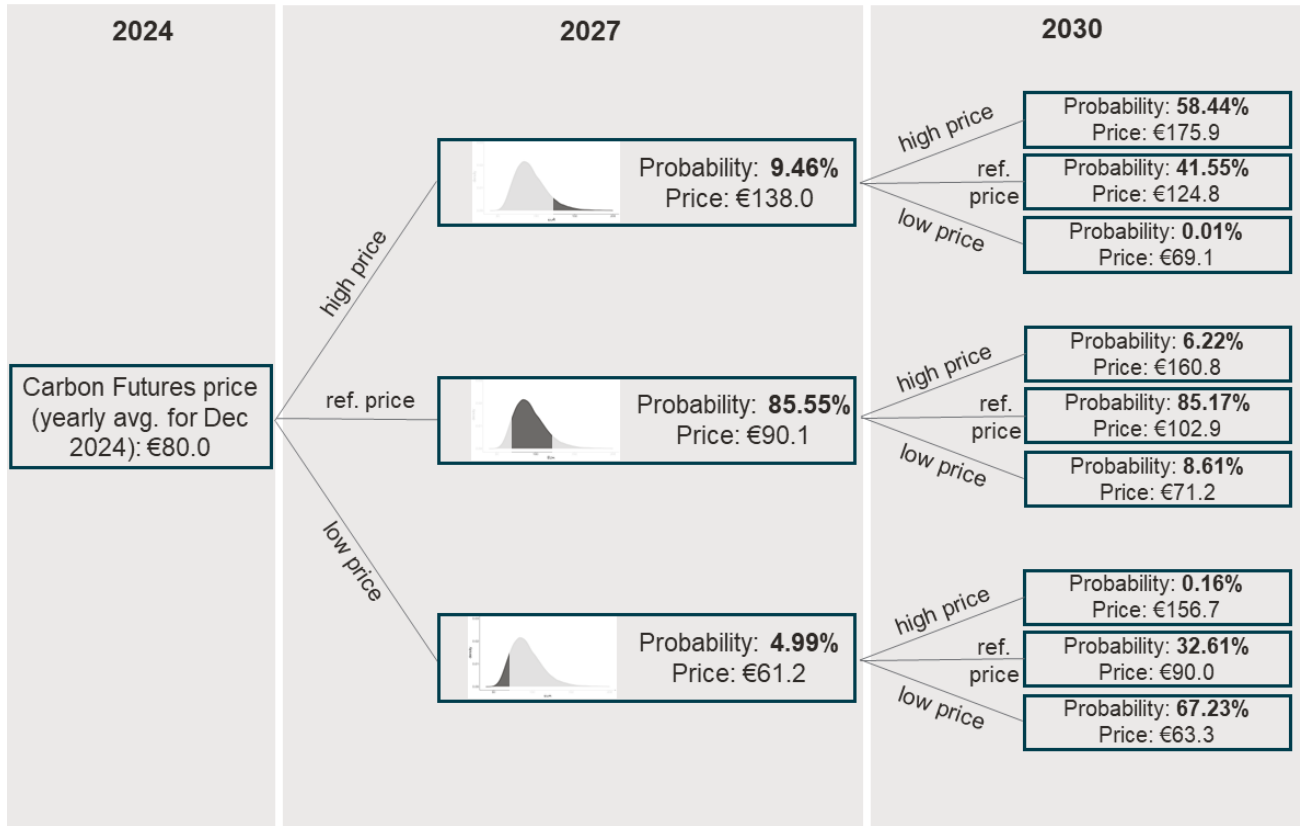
2024

2027

2030

Carbon Futures price (yearly avg. for Dec 2024): €80.0

high price

ref. price

low price

Probability: **9.46%**
Price: €138.0

high price

ref. price

low price

Probability: **58.44%**
Price: €175.9

Probability: **41.55%**
Price: €124.8

Probability: **0.01%**
Price: €69.1

Probability: **85.55%**
Price: €90.1

high price

ref. price

low price

Probability: **6.22%**
Price: €160.8

Probability: **85.17%**
Price: €102.9

Probability: **8.61%**
Price: €71.2

Probability: **4.99%**
Price: €61.2

high price

ref. price

low price

Probability: **0.16%**
Price: €156.7

Probability: **32.61%**
Price: €90.0

Probability: **67.23%**
Price: €63.3